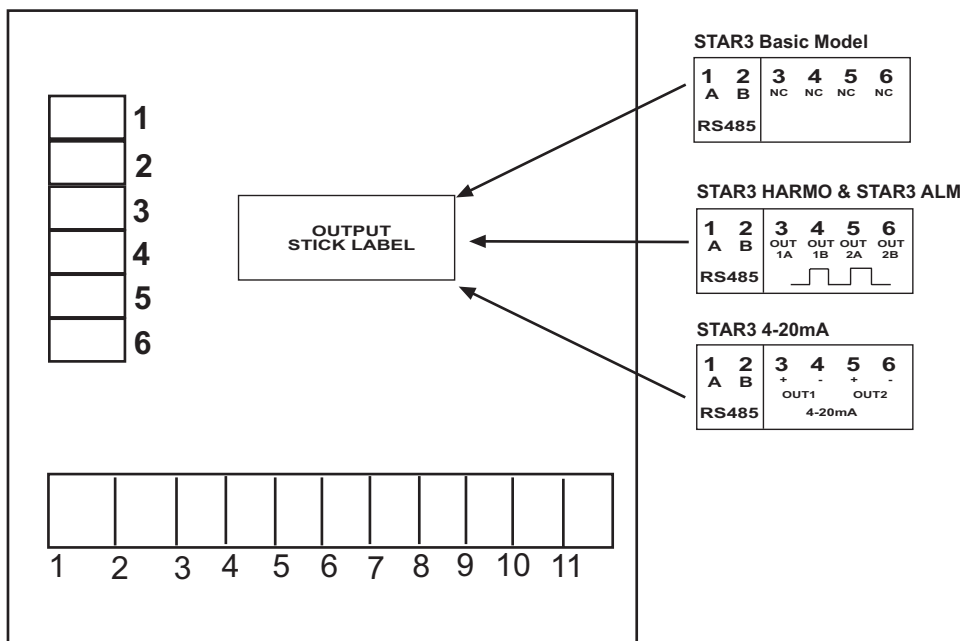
1
2
3
4
5
6

OUTPUT
STICK LABEL

1 2 3 4 5 6 7 8 9 10 11

STAR3 Basic Model

| 1 A | 2 B | 3 NC | 4 NC | 5 NC | 6 NC |
|---|---|---|---|---|---|
| RS485 | | | | | |

STAR3 HARMO & STAR3 ALM

| 1 A | 2 B | 3 OUT 1A | 4 OUT 1B | 5 OUT 2A | 6 OUT 2B |
|---|---|---|---|---|---|
| RS485 | | | | | |

STAR3 4-20mA

| 1 A | 2 B | 3 + | 4 - | 5 + | 6 - |
|---|---|---|---|---|---|
| | | OUT1 | | OUT2 | |
| RS485 | | 4-20mA | | | |